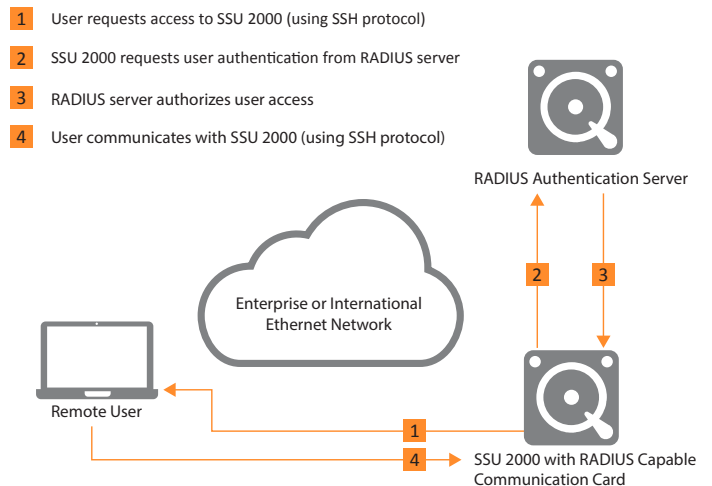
1 User requests access to SSU 2000 (using SSH protocol)

2 SSU 2000 requests user authentication from RADIUS server

3 RADIUS server authorizes user access

4 User communicates with SSU 2000 (using SSH protocol)

RADIUS Authentication Server

Enterprise or International Ethernet Network

2

3

Remote User

1

4

SSU 2000 with RADIUS Capable Communication Card